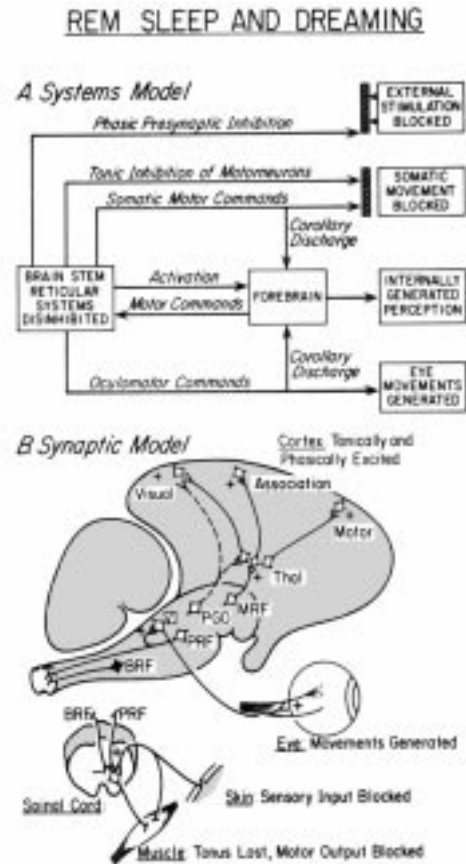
REM SLEEP AND DREAMING

A Systems Model

Phasic Presynaptic Inhibition

EXTERNAL STIMULATION BLOCKED

Tonic Inhibition of Motoneurons

SOMATIC MOVEMENT BLOCKED

Somatic Motor Commands

Corollary Discharge

BRAIN STEM RETICULAR SYSTEMS DISINHIBITED

Activation

Motor Commands

FOREBRAIN

INTERNALLY GENERATED PERCEPTION

Corollary Discharge

Oculomotor Commands

EYE MOVEMENTS GENERATED

B Synaptic Model

Cortex: Tonically and Phasically Excited

Visual

Association

Motor

Thal

MRF

PGO

PRF

BRF

Eye: Movements Generated

BRF

PRF

Spinal Cord

Skin: Sensory Input Blocked

Muscle: Tonus Lost, Motor Output Blocked